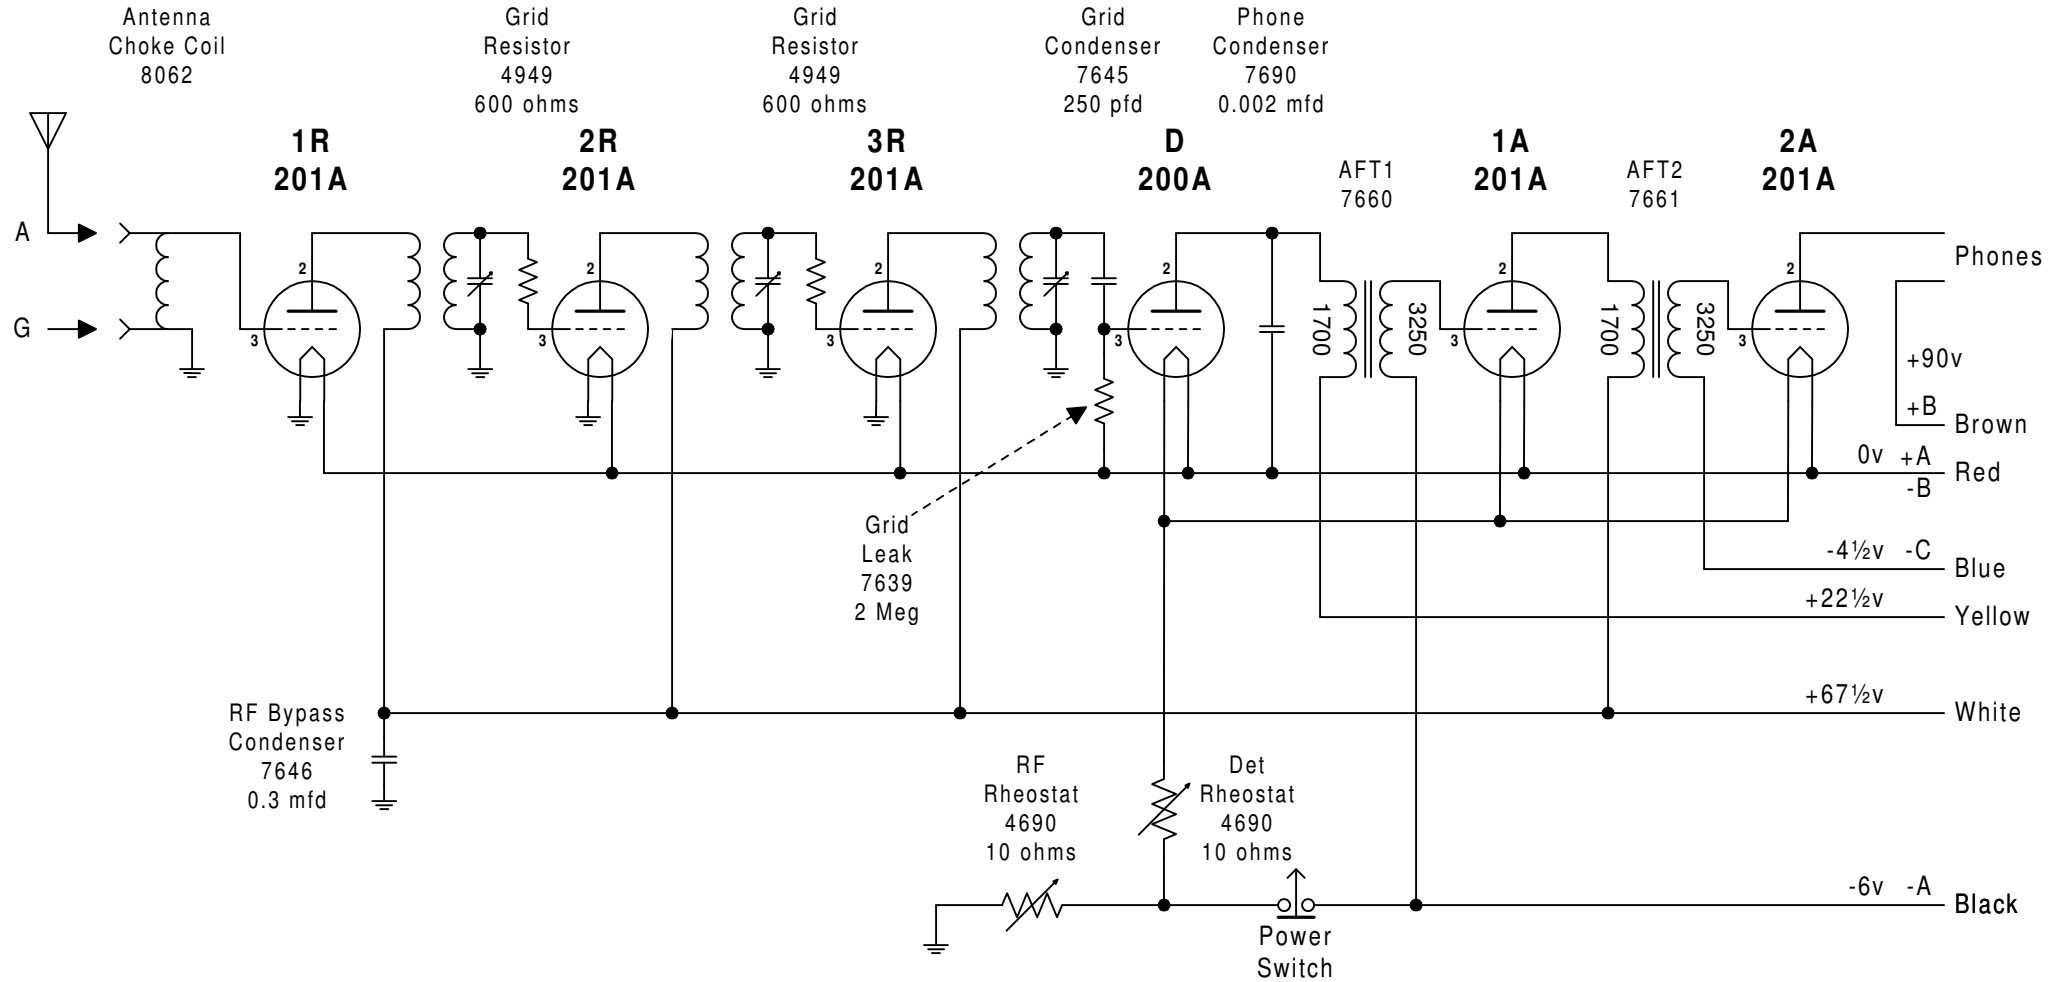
Antenna Choke Coil 8062

Grid Resistor 4949 600 ohms

Grid Resistor 4949 600 ohms

Grid Condenser 7645 250 pfd

Phone Condenser 7690 0.002 mfd

1R 201A

2R 201A

3R 201A

D 200A

AFT1 7660

1A 201A

AFT2 7661

2A 201A

A

G

2
3

2
3

2
3

2
3

1700
3250

2
3

1700
3250

2
3

Phones

+90v

+B

Brown

0v +A

Red

-B

Grid Leak 7639 2 Meg

-4½v -C

Blue

+22½v

Yellow

RF Bypass Condenser 7646 0.3 mfd

+67½v

White

RF Rheostat 4690 10 ohms

Det Rheostat 4690 10 ohms

-6v -A

Black

Power Switch